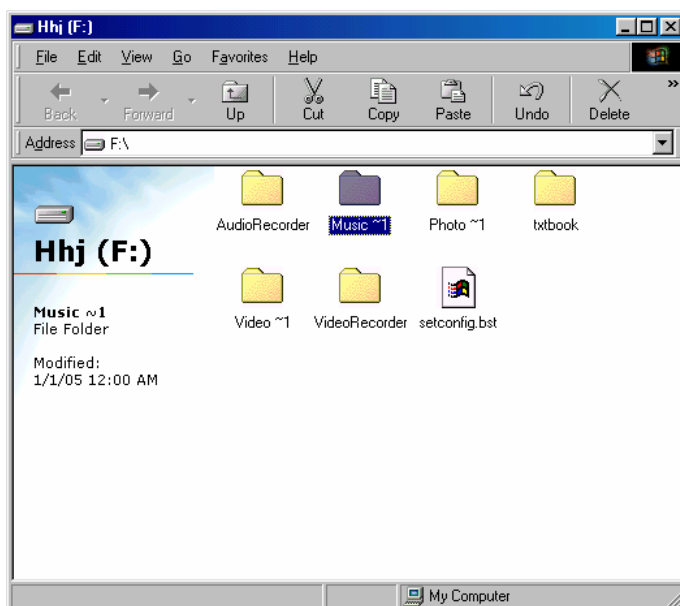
Hhj (F:)

File Edit View Go Favorites Help

Back Forward Up Cut Copy Paste Undo Delete

Address F:\

Hhj (F:)

Music ~1
File Folder

Modified:
1/1/05 12:00 AM

AudioRecorder Music ~1 Photo ~1 txtbook

Video ~1 VideoRecorder setconfig.bst

My Computer